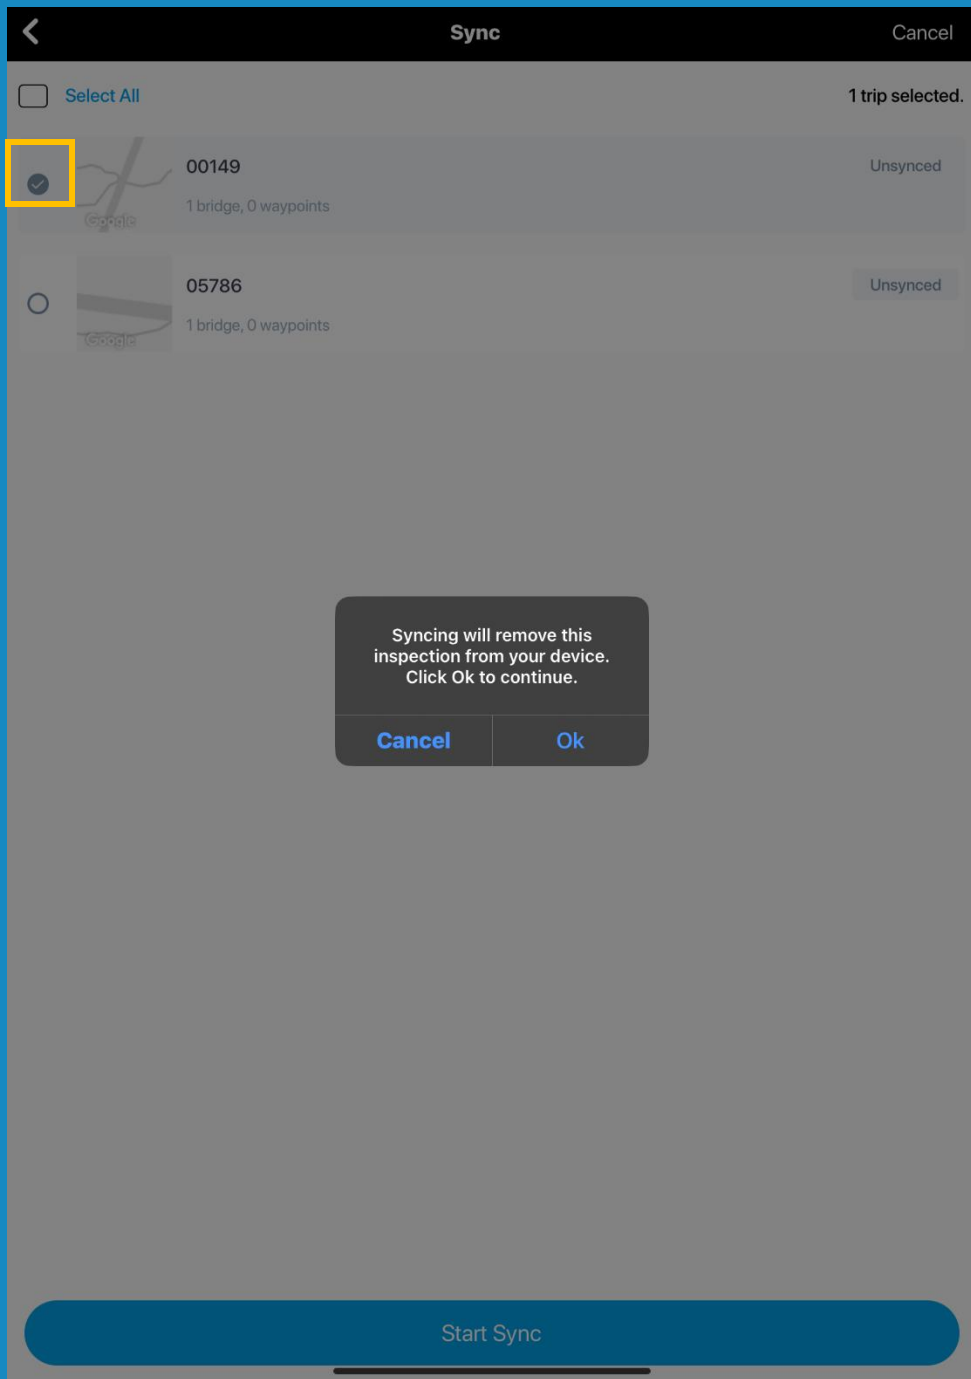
Sync

Cancel

Select All

1 trip selected.

Google

00149

1 bridge, 0 waypoints

Unsynced

Google

05786

1 bridge, 0 waypoints

Unsynced

Syncing will remove this inspection from your device. Click Ok to continue.

Cancel

Ok

Start Sync